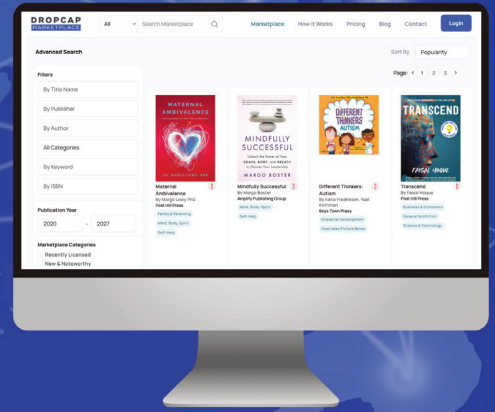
DROPCAP MARKETPLACE

All

Search Marketplace

Marketplace How It Works Pricing Blog Contact

Login

Advanced Search

Sort By Popularity

Filters

By Title Name

By Publisher

By Author

All Categories

By Keyword

By ISBN

Publication Year

2020 - 2027

Marketplace Categories

Recently Licensed

New & Noteworthy

Page: < 1 2 3 >

MATERNAL AMBIVALENCE

Maternal Ambivalence
By Margo Lowy PhD
Post Hill Press
Family & Parenting
Mind, Body, Spirit
Self-Help

MINDFULLY SUCCESSFUL
MARGO BOSTER

Mindfully Successful
By Margo Boster
Amplify Publishing Group
Mind, Body, Spirit
Self-Help

DIFFERENT THINKERS Autism

Different Thinkers: Autism
By Karla Freedman, Yael Richman
Boys Town Press
Character Development
Illustrated Picture Books

TRANSCEND
FAISAL HOQUE

Transcend
By Faisal Hoque
Post Hill Press
Business & Economics
General Nonfiction
Science & Technology